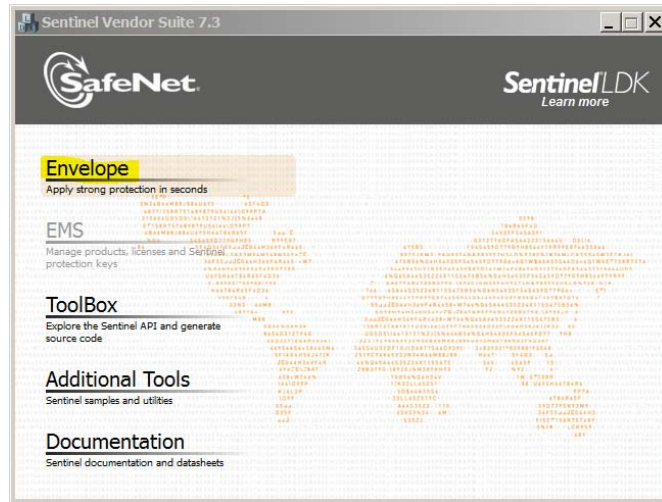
Sentinel Vendor Suite 7.3

SafeNet

SentinelLDK
Learn more

Envelope
Apply strong protection in seconds

EMS
Manage products, licenses and Sentinel protection keys

ToolBox
Explore the Sentinel API and generate source code

Additional Tools
Sentinel samples and utilities

Documentation
Sentinel documentation and datasheets